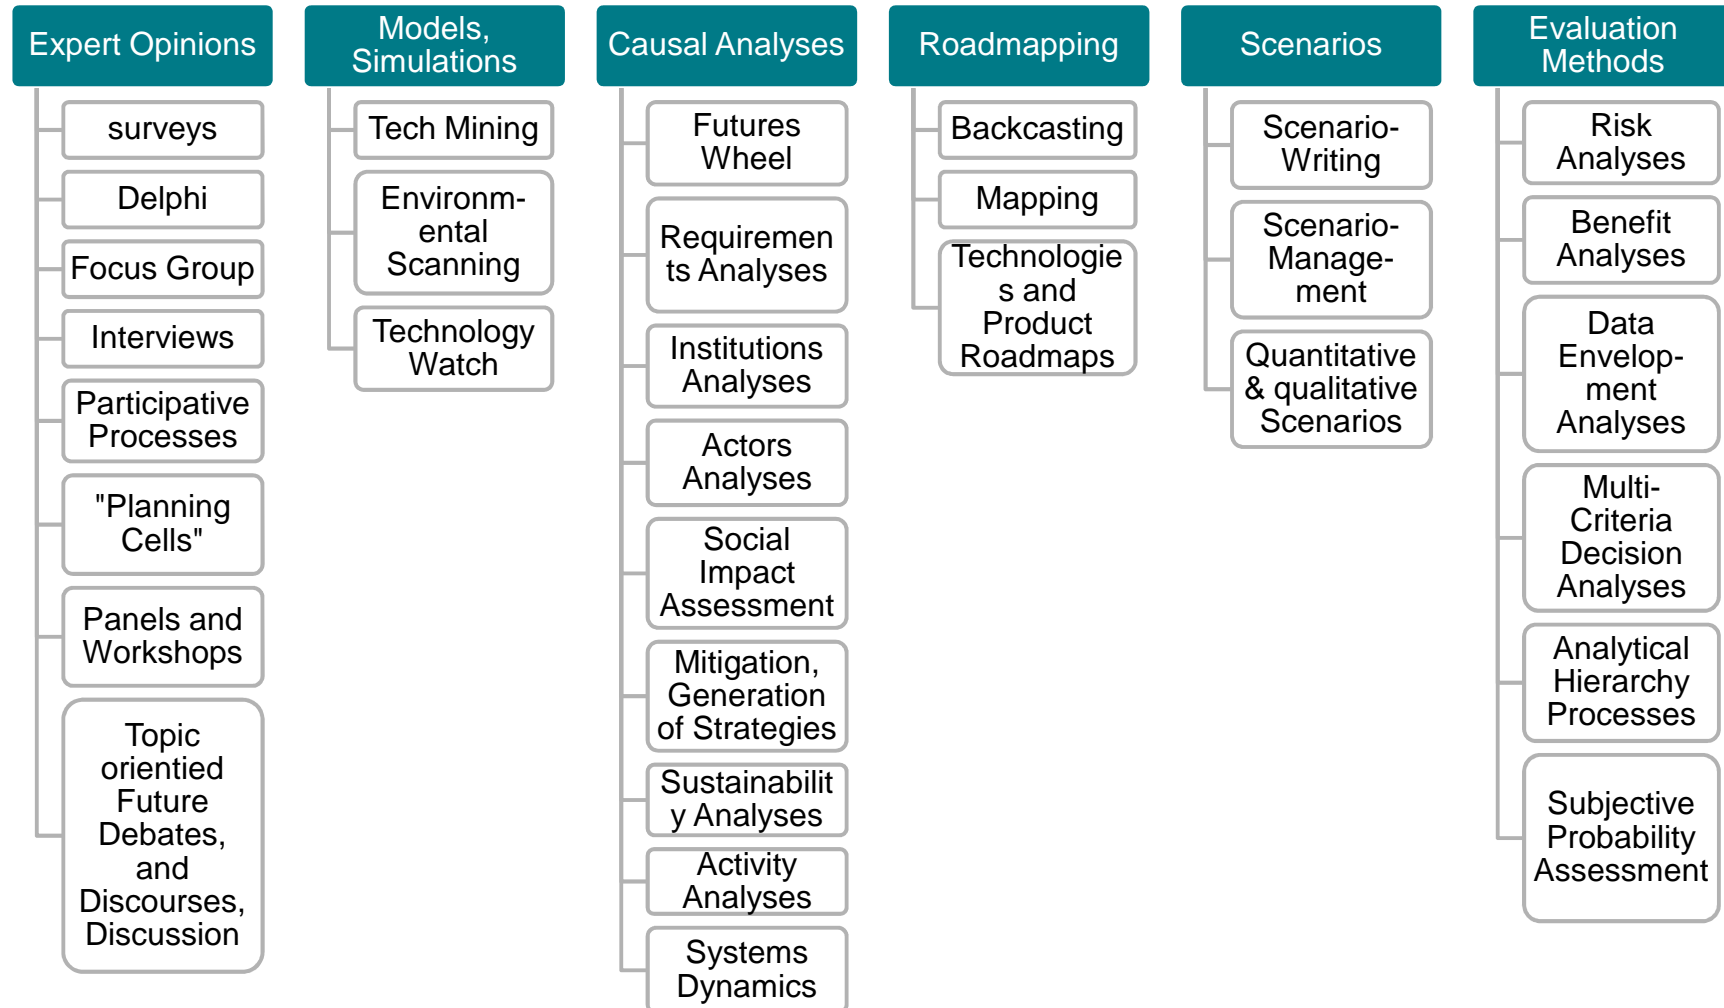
Expert Opinions

surveys

Delphi

Focus Group

Interviews

Participative Processes

"Planning Cells"

Panels and Workshops

Topic oriented Future Debates, and Discourses, Discussion

Models, Simulations

Tech Mining

Environm-ental Scanning

Technology Watch

Causal Analyses

Futures Wheel

Requiremen ts Analyses

Institutions Analyses

Actors Analyses

Social Impact Assessment

Mitigation, Generation of Strategies

Sustainabilit y Analyses

Activity Analyses

Systems Dynamics

Roadmapping

Backcasting

Mapping

Technologie s and Product Roadmaps

Scenarios

Scenario-Writing

Scenario-Manage-ment

Quantitative & qualitative Scenarios

Evaluation Methods

Risk Analyses

Benefit Analyses

Data Envelop-ment Analyses

Multi-Criteria Decision Analyses

Analytical Hierarchy Processes

Subjective Probability Assessment